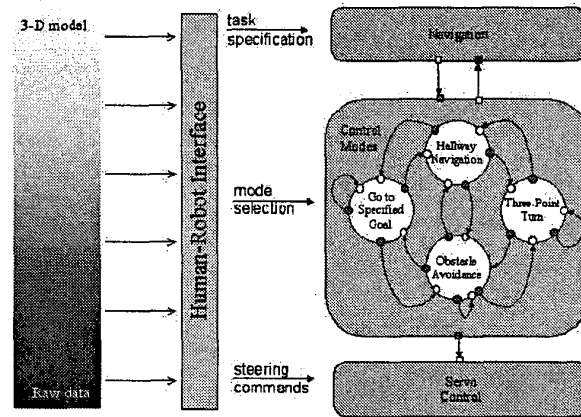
3-D model

Raw data

Human-Robot Interface

task specification

mode selection

steering commands

Navigation

Control Modes

Hallway Navigation

Go to Specified Goal

Three-Point Turn

Obstacle Avoidance

Servo Control